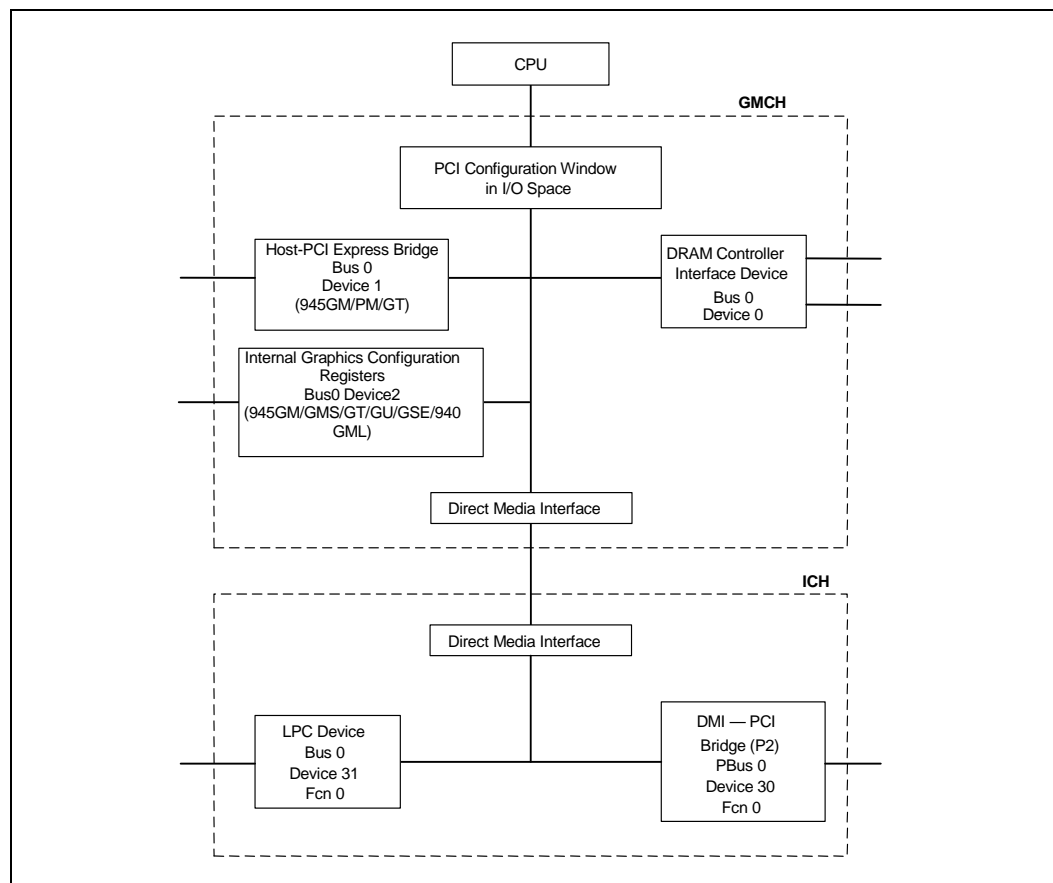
CPU

GMCH

PCI Configuration Window in I/O Space

Host-PCI Express Bridge
Bus 0
Device 1
(945GM/PM/GT)

DRAM Controller Interface Device
Bus 0
Device 0

Internal Graphics Configuration Registers
Bus0 Device2
(945GM/GMS/GT/GU/GSE/940 GML)

Direct Media Interface

ICH

Direct Media Interface

LPC Device
Bus 0
Device 31
Fcn 0

DMI — PCI
Bridge (P2)
PBus 0
Device 30
Fcn 0